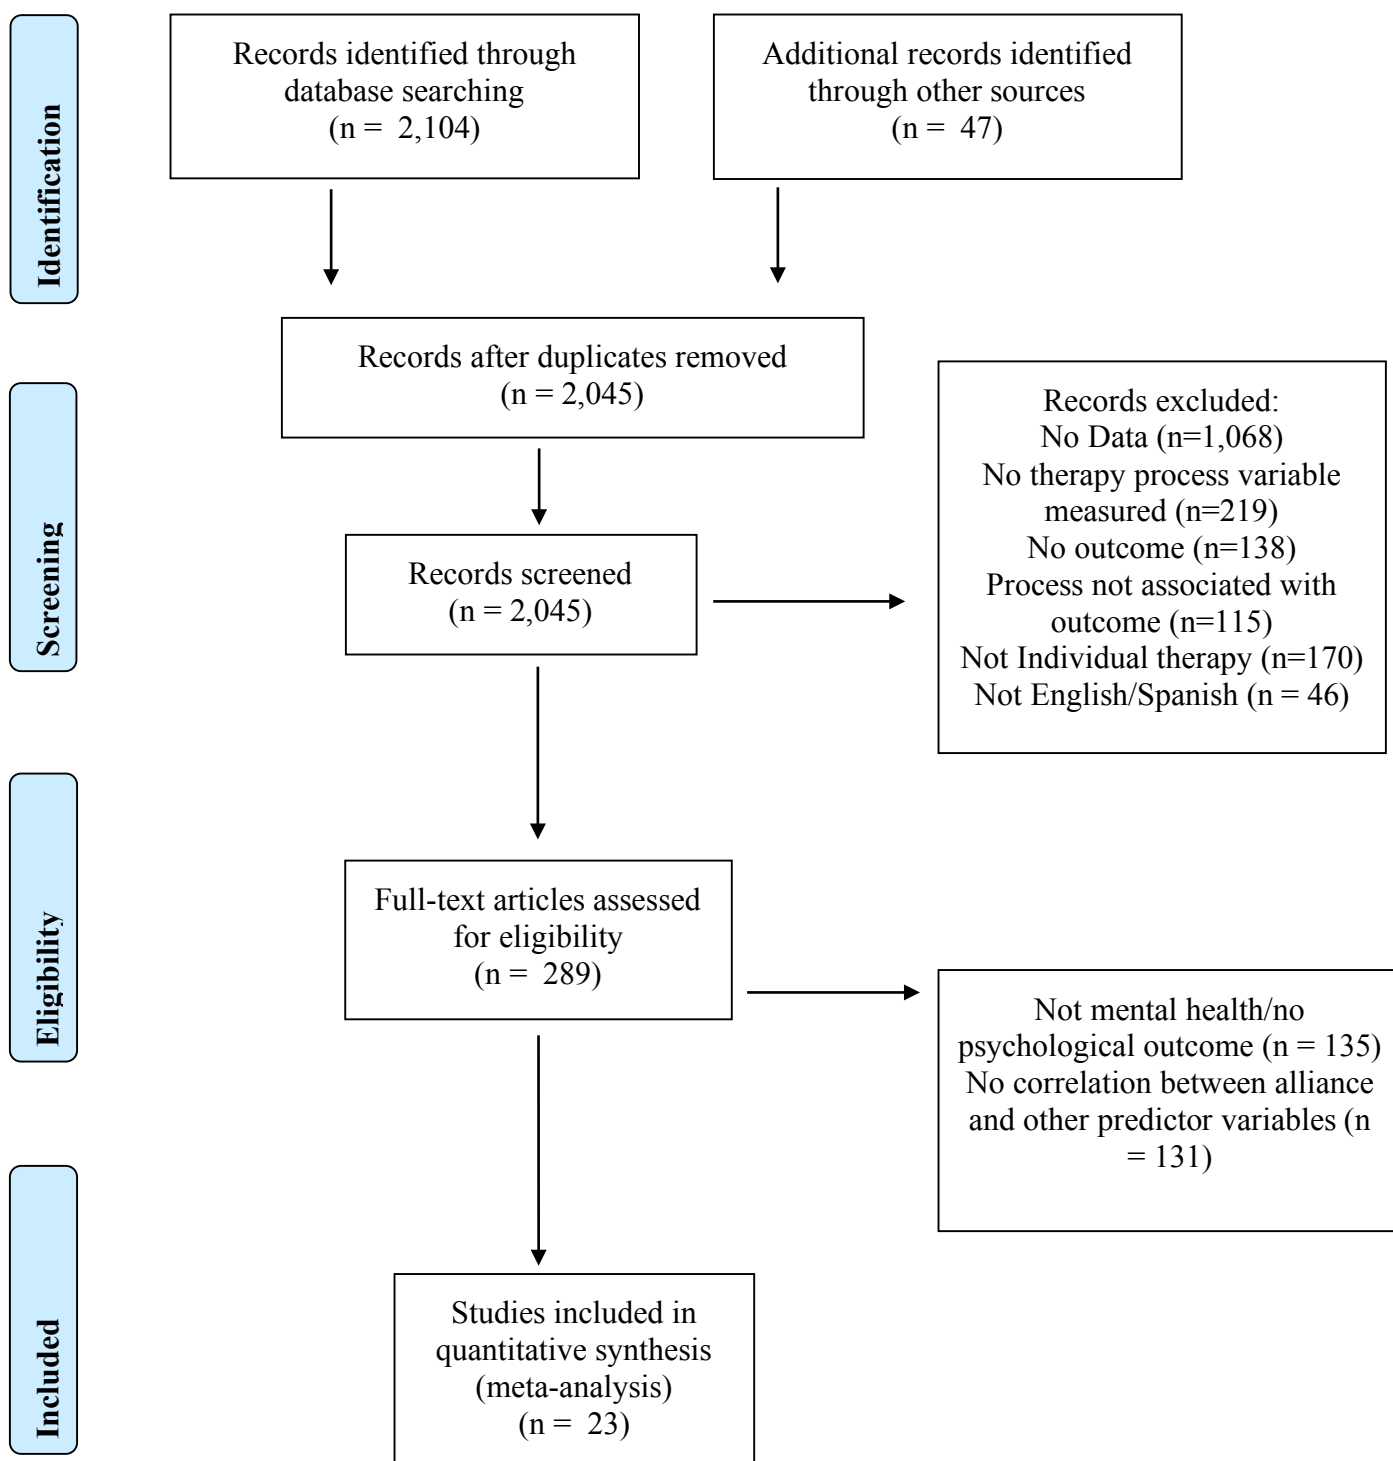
Identification

Records identified through database searching (n = 2,104)

Additional records identified through other sources (n = 47)

Records after duplicates removed (n = 2,045)

Screening

Records screened (n = 2,045)

Records excluded:
No Data (n=1,068)
No therapy process variable measured (n=219)
No outcome (n=138)
Process not associated with outcome (n=115)
Not Individual therapy (n=170)
Not English/Spanish (n = 46)

Eligibility

Full-text articles assessed for eligibility (n = 289)

Not mental health/no psychological outcome (n = 135)
No correlation between alliance and other predictor variables (n = 131)

Included

Studies included in quantitative synthesis (meta-analysis) (n = 23)